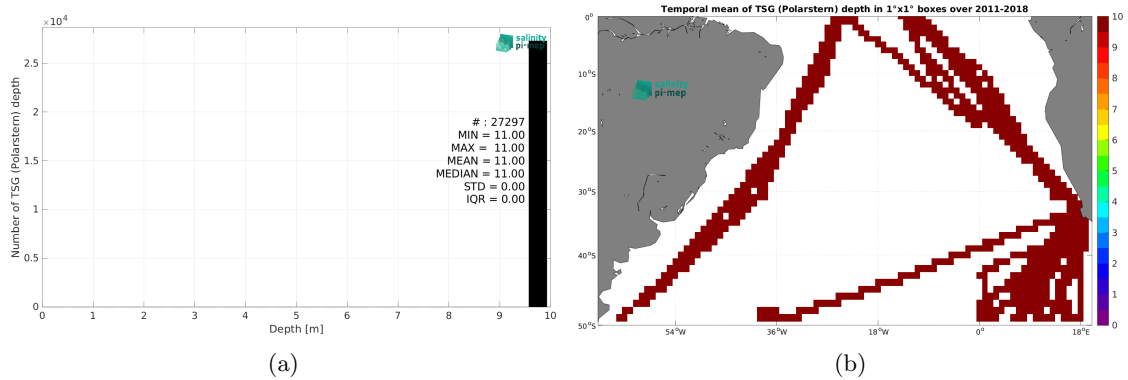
$\times 10^4$

salinity pi-mep

2.5
2
1.5
1
0.5
0

Number of TSG (Polarstern) depth

# : 27297
MIN = 11.00
MAX = 11.00
MEAN = 11.00
MEDIAN = 11.00
STD = 0.00
IQR = 0.00

0 1 2 3 4 5 6 7 8 9 10
Depth [m]

(a)

Temporal mean of TSG (Polarstern) depth in 1°x1° boxes over 2011-2018

salinity pi-mep

0°
10°S
20°S
30°S
40°S
50°S

54°W 36°W 18°W 0° 18°E

10
9
8
7
6
5
4
3
2
1
0

(b)